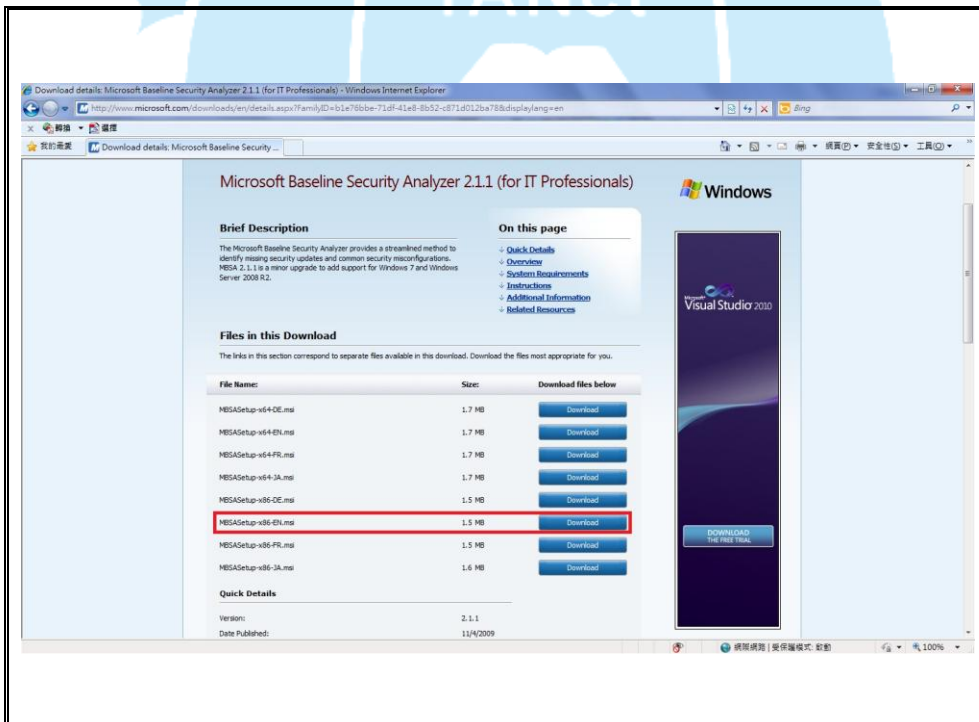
Download details: Microsoft Baseline Security Analyzer 2.1.1 (for IT Professionals) - Windows Internet Explorer

http://www.microsoft.com/downloads/en/details.aspx?FamilyID=b1e76bbe-71df-41e8-8b52-c871d012ba78&displaylang=en

Bing

翻譯 選擇

我的最愛 Download details: Microsoft Baseline Security ...

網頁(P) 安全性(S) 工具(O)

Microsoft Baseline Security Analyzer 2.1.1 (for IT Professionals)

Windows

Brief Description

The Microsoft Baseline Security Analyzer provides a streamlined method to identify missing security updates and common security misconfigurations. MBSA 2.1.1 is a minor upgrade to add support for Windows 7 and Windows Server 2008 R2.

On this page

Quick Details
Overview
System Requirements
Instructions
Additional Information
Related Resources

Microsoft Visual Studio 2010

Files in this Download

The links in this section correspond to separate files available in this download. Download the files most appropriate for you.

| File Name: | Size: | Download files below |
|---|---|---|
| MBSASetup-x64-DE.msi | 1.7 MB | Download |
| MBSASetup-x64-EN.msi | 1.7 MB | Download |
| MBSASetup-x64-FR.msi | 1.7 MB | Download |
| MBSASetup-x64-JA.msi | 1.7 MB | Download |
| MBSASetup-x86-DE.msi | 1.5 MB | Download |
| MBSASetup-x86-EN.msi | 1.5 MB | Download |
| MBSASetup-x86-FR.msi | 1.5 MB | Download |
| MBSASetup-x86-JA.msi | 1.6 MB | Download |

DOWNLOAD THE FREE TRIAL

Quick Details

Version: 2.1.1
Date Published: 11/4/2009

網際網路 | 受保護模式: 啟動 100%